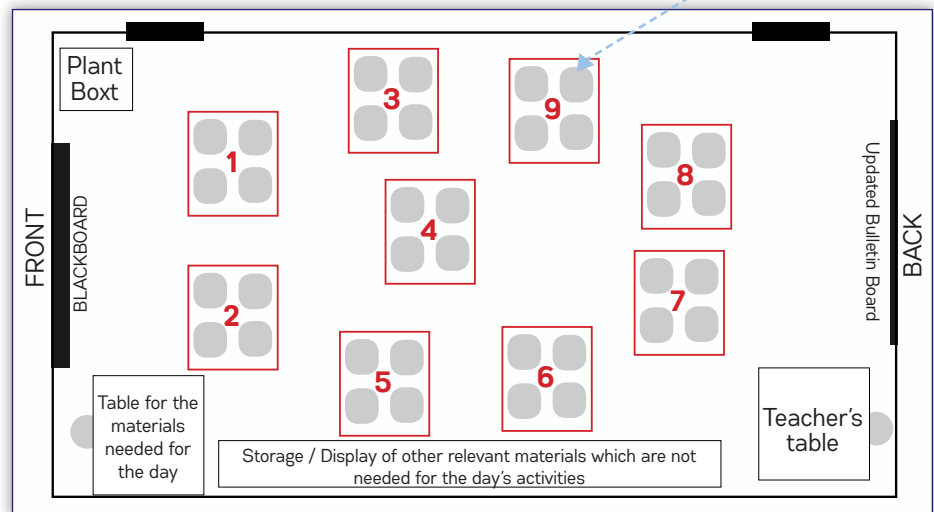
Plant Boxt

FRONT

BLACKBOARD

3

9

1

8

4

2

7

5

6

Updated Bulletin Board

BACK

Table for the materials needed for the day

Storage / Display of other relevant materials which are not needed for the day's activities

Teacher's table